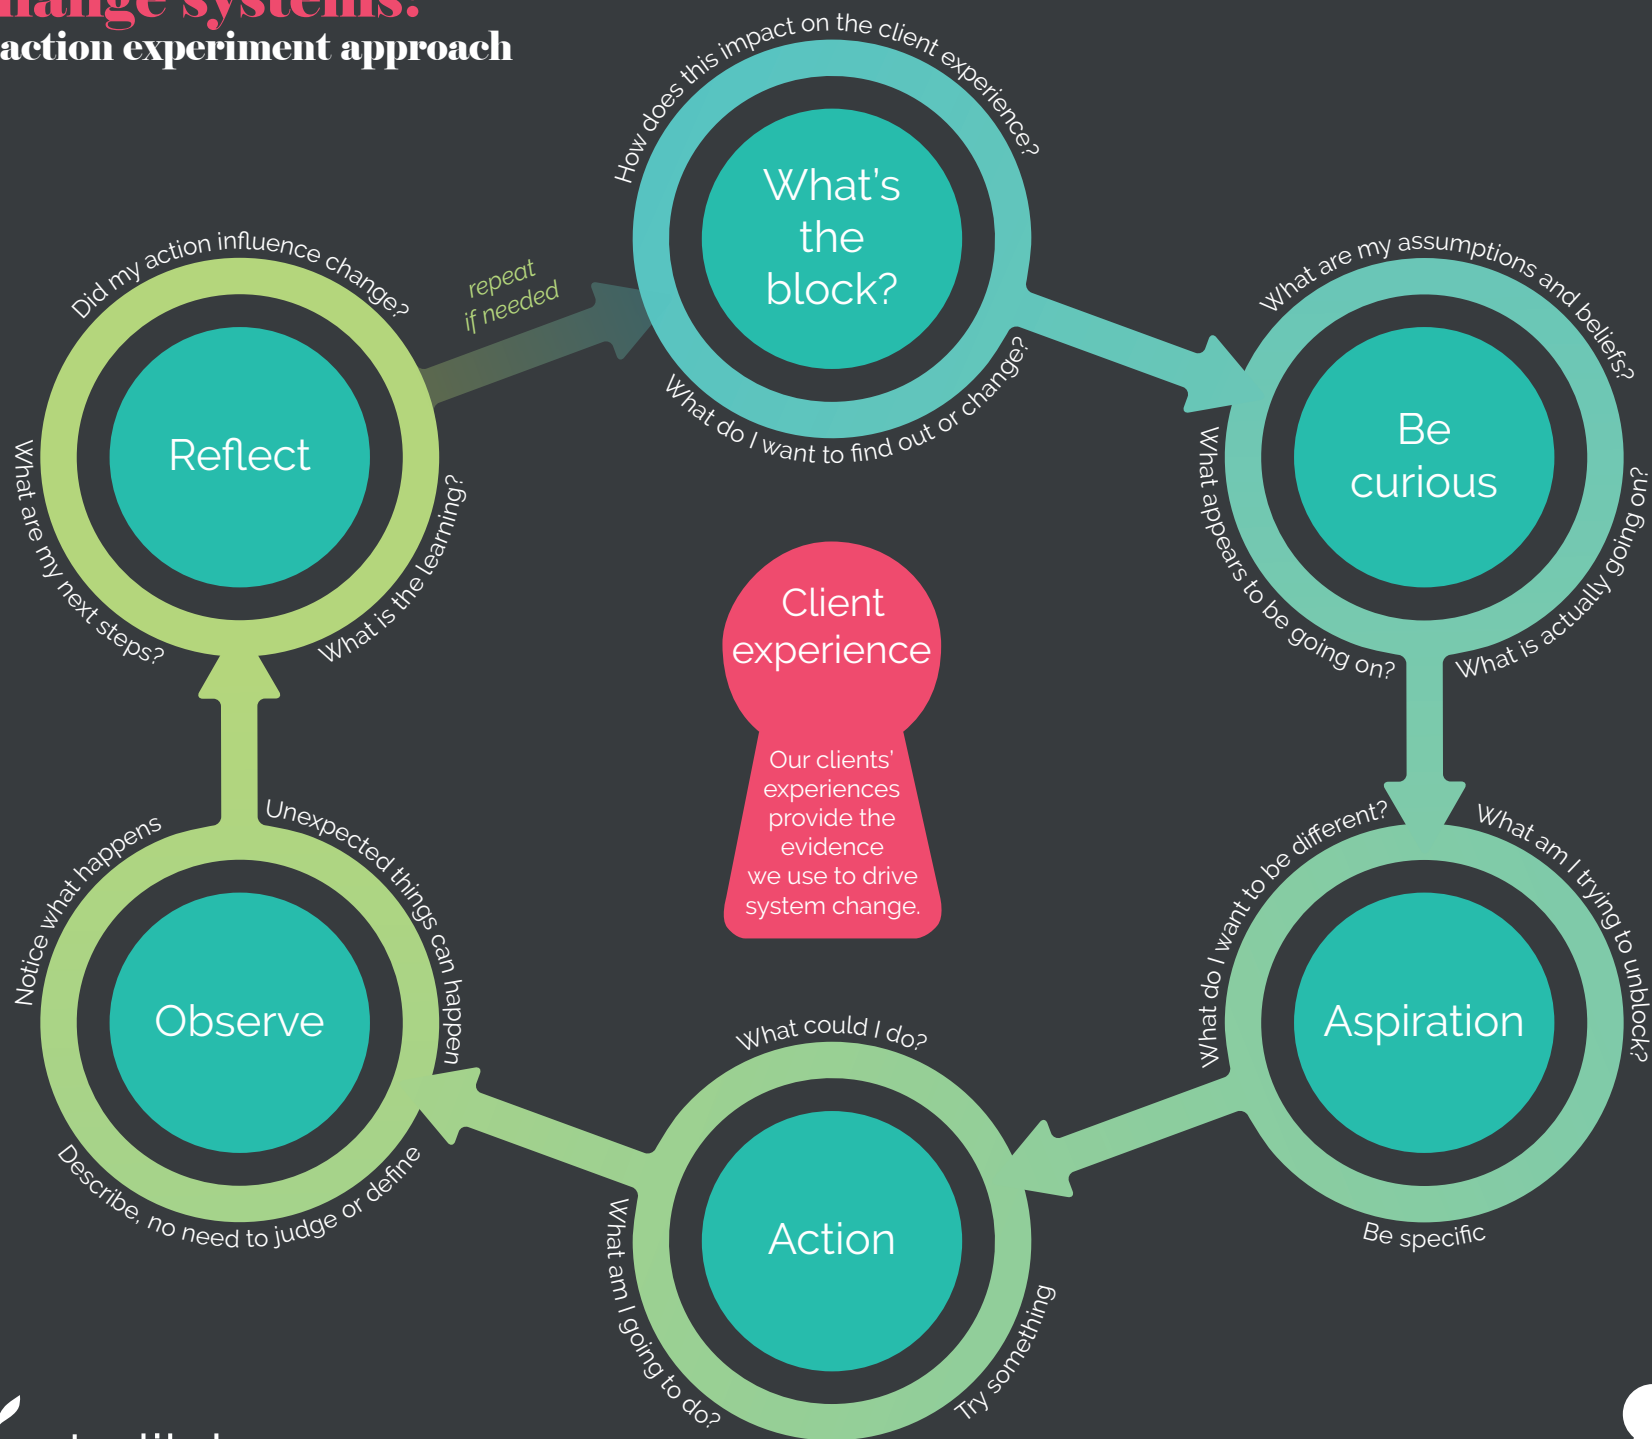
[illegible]
action experiment approach

How does this impact on the client experience?

What's the block?

What do I want to find out or change?

repeat if needed

Did my action influence change?

Reflect

What are my next steps?

What is the learning?

What are my assumptions and beliefs?

Be curious

What appears to be going on?

What is actually going on?

Client experience

Our clients' experiences provide the evidence we use to drive system change.

What do I want to be different?

What am I trying to unblock?

Aspiration

Be specific

What could I do?

Action

What am I going to do?

Try something

Notice what happens

Unexpected things can happen

Observe

Describe, no need to judge or define